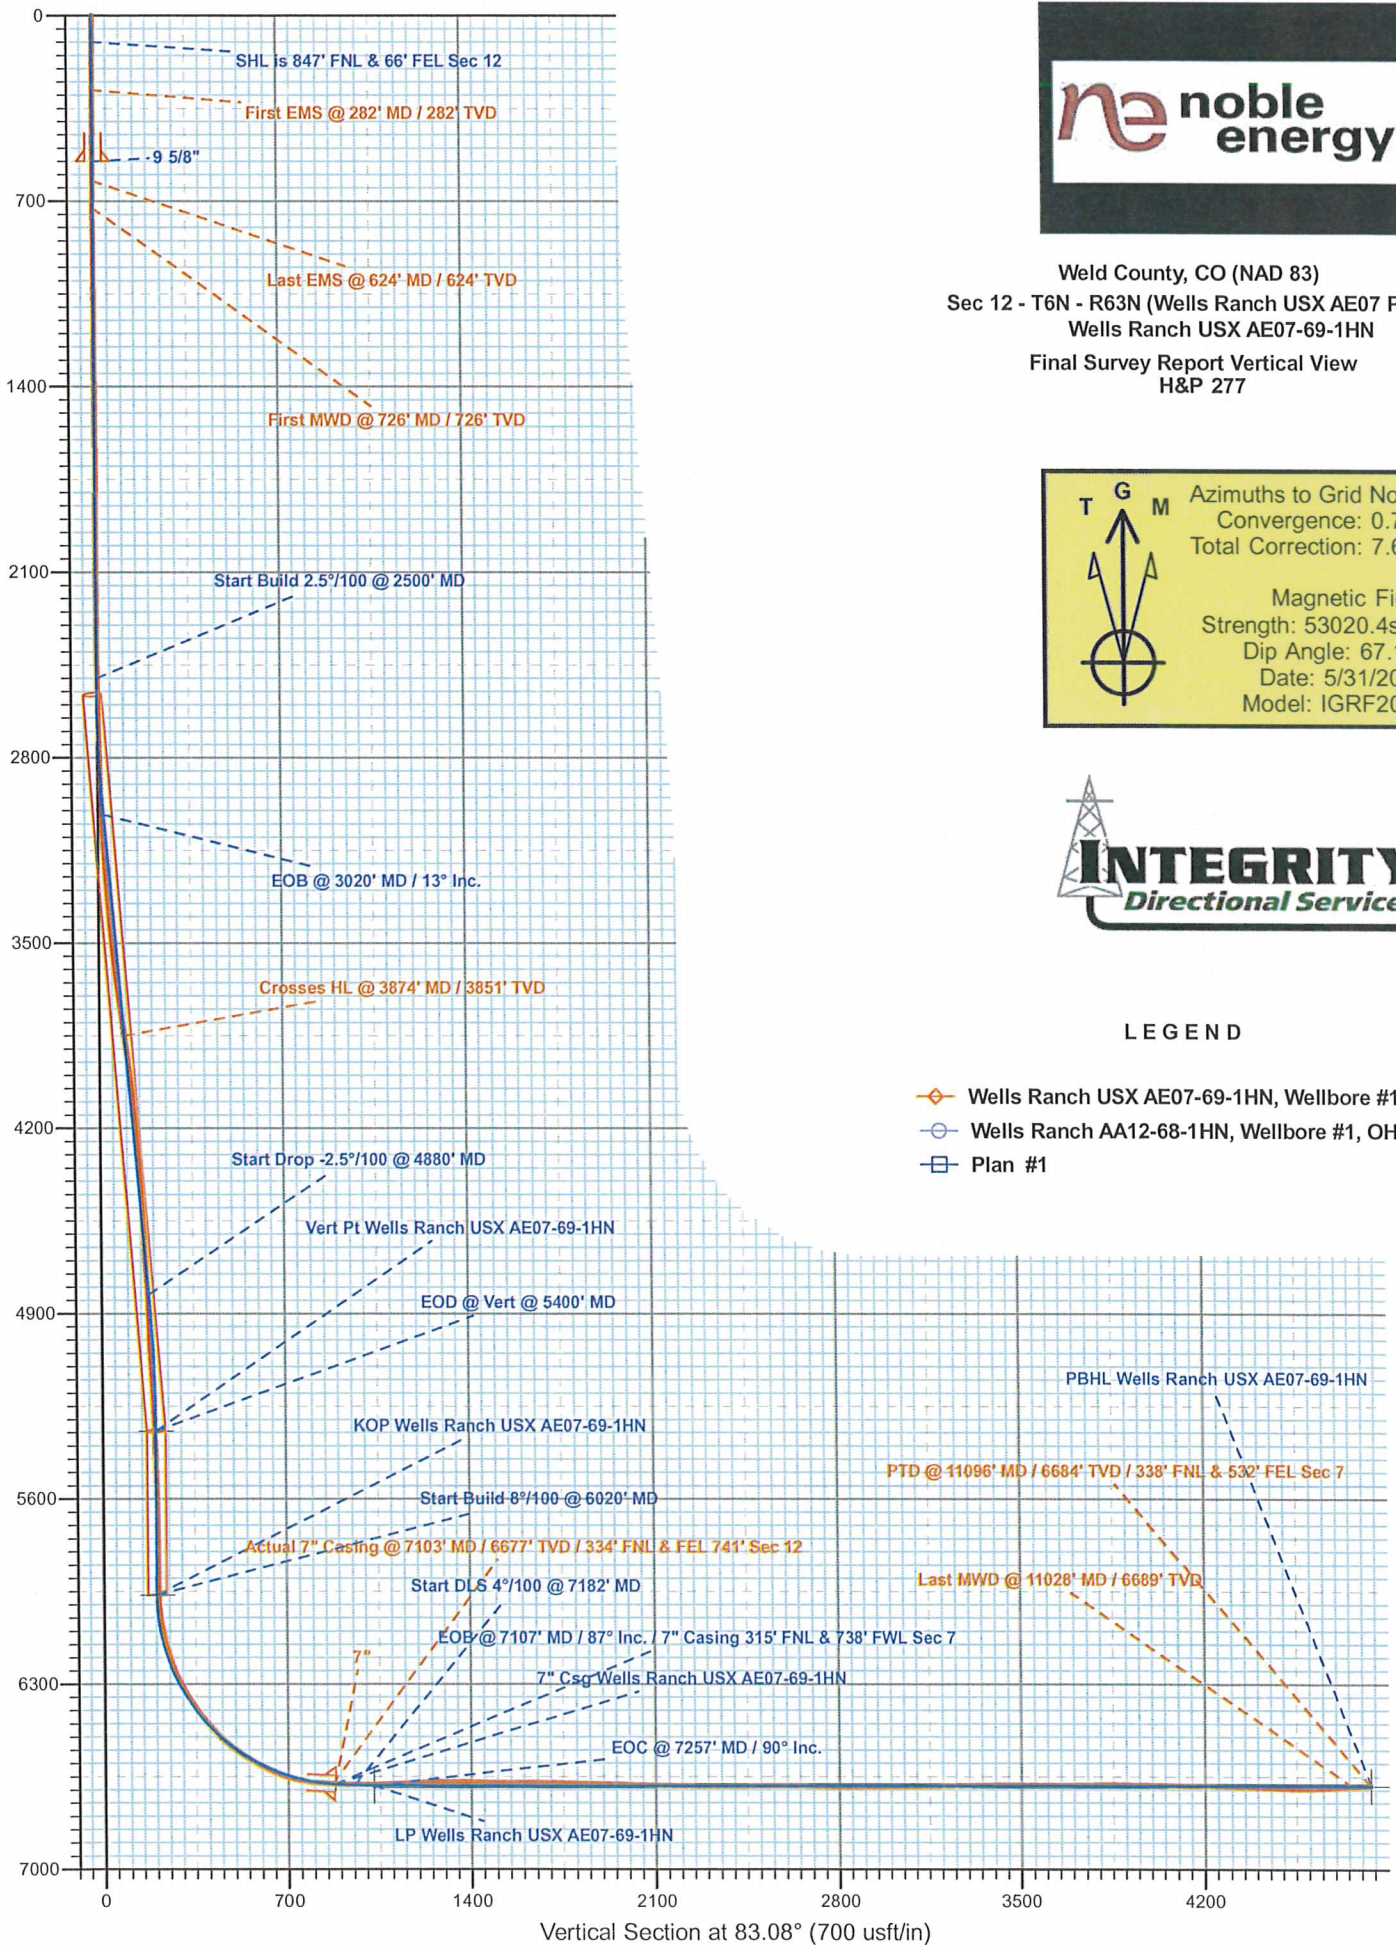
0
700
1400
2100
2800
3500
4200
4900
5600
6300
7000

SHL is 847' FNL & 66' FEL Sec 12
First EMS @ 282' MD / 282' TVD
9 5/8"
Last EMS @ 624' MD / 624' TVD
First MWD @ 726' MD / 726' TVD
Start Build 2.5°/100 @ 2500' MD
EOB @ 3020' MD / 13° Inc.
Crosses HL @ 3874' MD / 3851' TVD
Start Drop -2.5°/100 @ 4880' MD
Vert Pt Wells Ranch USX AE07-69-1HN
EOD @ Vert @ 5400' MD
KOP Wells Ranch USX AE07-69-1HN
Start Build 8°/100 @ 6020' MD
Actual 7" Casing @ 7103' MD / 6677' TVD / 334' FNL & FEL 741' Sec 12
Start DLS 4°/100 @ 7182' MD
EOB @ 7107' MD / 87° Inc. / 7" Casing 315' FNL & 738' FWL Sec 7
7"
7" Csg Wells Ranch USX AE07-69-1HN
EOC @ 7257' MD / 90° Inc.
LP Wells Ranch USX AE07-69-1HN
PBHL Wells Ranch USX AE07-69-1HN
PTD @ 11096' MD / 6684' TVD / 338' FNL & 532' FEL Sec 7
Last MWD @ 11028' MD / 6689' TVD

0
700
1400
2100
2800
3500
4200
Vertical Section at 83.08° (700 usft/in)

noble energy

Weld County, CO (NAD 83)
Sec 12 - T6N - R63N (Wells Ranch USX AE07 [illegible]
Wells Ranch USX AE07-69-1HN
Final Survey Report Vertical View
H&P 277

T G M
Azimuths to Grid No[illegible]
Convergence: 0.7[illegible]
Total Correction: 7.6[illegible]
Magnetic Fi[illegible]
Strength: 53020.4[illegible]
Dip Angle: 67.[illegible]
Date: 5/31/20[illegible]
Model: IGRF20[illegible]

INTEGRITY
Directional Service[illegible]

LEGEND
Wells Ranch USX AE07-69-1HN, Wellbore #1
Wells Ranch AA12-68-1HN, Wellbore #1, OH
Plan #1